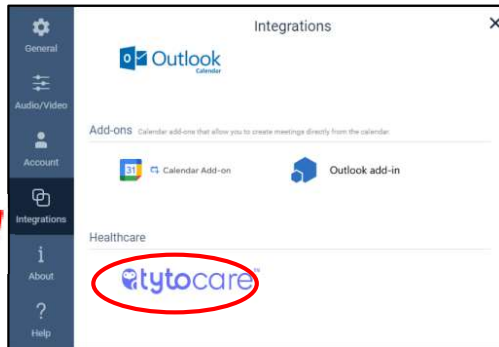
General
Audio/Video
Account
Integrations
About
Help

Integrations
×

Outlook
Calendar

Add-ons Calendar add-ons that allow you to create meetings directly from the calendar

31 Calendar Add-on
Outlook add-in

Healthcare

tytocare™